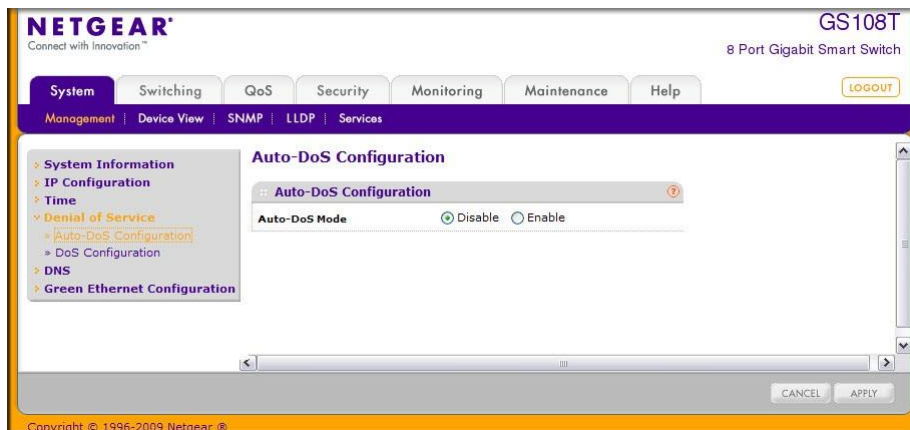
NETGEAR
Connect with Innovation™

GS108T
8 Port Gigabit Smart Switch

System | Switching | QoS | Security | Monitoring | Maintenance | Help

LOGOUT

Management | Device View | SNMP | LLDP | Services

System Information
IP Configuration
Time
Denial of Service
» Auto-DoS Configuration
» DoS Configuration
DNS
Green Ethernet Configuration

Auto-DoS Configuration

Auto-DoS Configuration

Auto-DoS Mode ⦿ Disable ○ Enable

CANCEL APPLY

Copyright © 1996-2009 Netgear ®